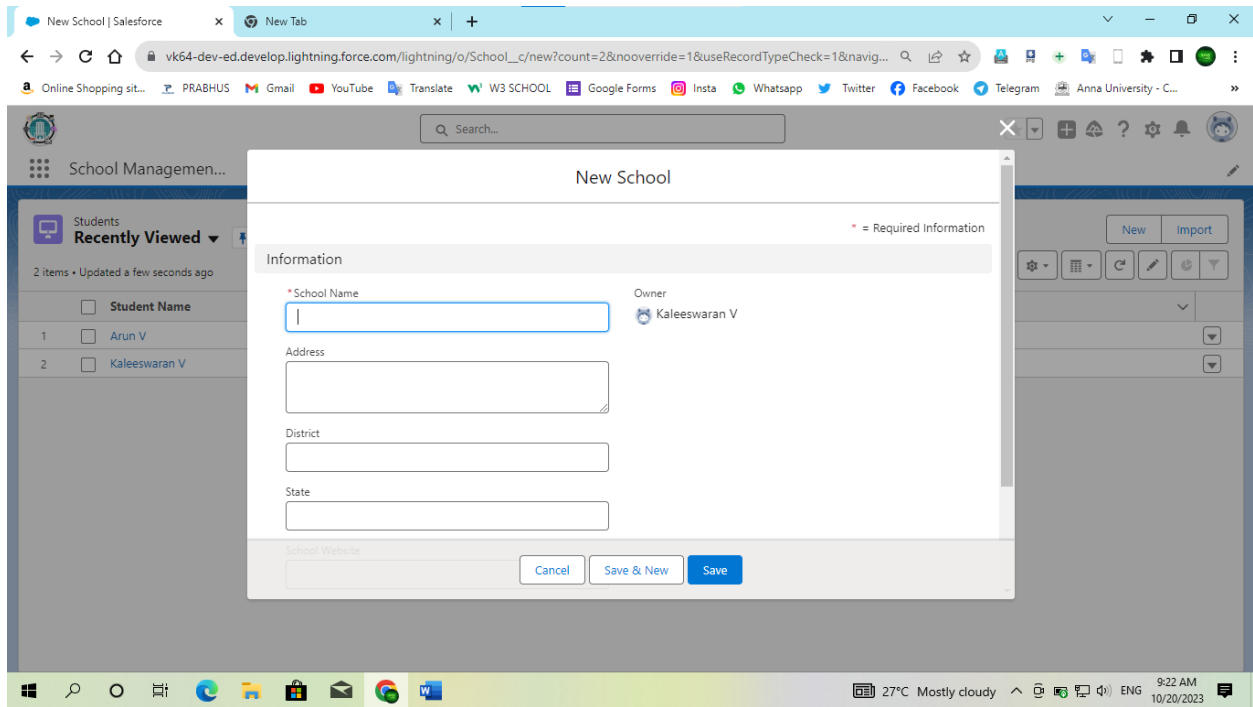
New School | Salesforce
New Tab
vk64-dev-ed.develop.lightning.force.com/lightning/o/School__c/new?count=2&nooverride=1&useRecordTypeCheck=1&navig...
Online Shopping sit... PRABHUS Gmail YouTube Translate W3 SCHOOL Google Forms Insta Whatsapp Twitter Facebook Telegram Anna University - C...

Search...

School Managemen...

Students
Recently Viewed
2 items • Updated a few seconds ago

| | Student Name |
|---|---|
| 1 | Arun V |
| 2 | Kaleeswaran V |

New Import

New School

* = Required Information

Information

*School Name

Owner
Kaleeswaran V

Address

District

State

School Website

Cancel Save & New Save

27°C Mostly cloudy ENG 9:22 AM 10/20/2023